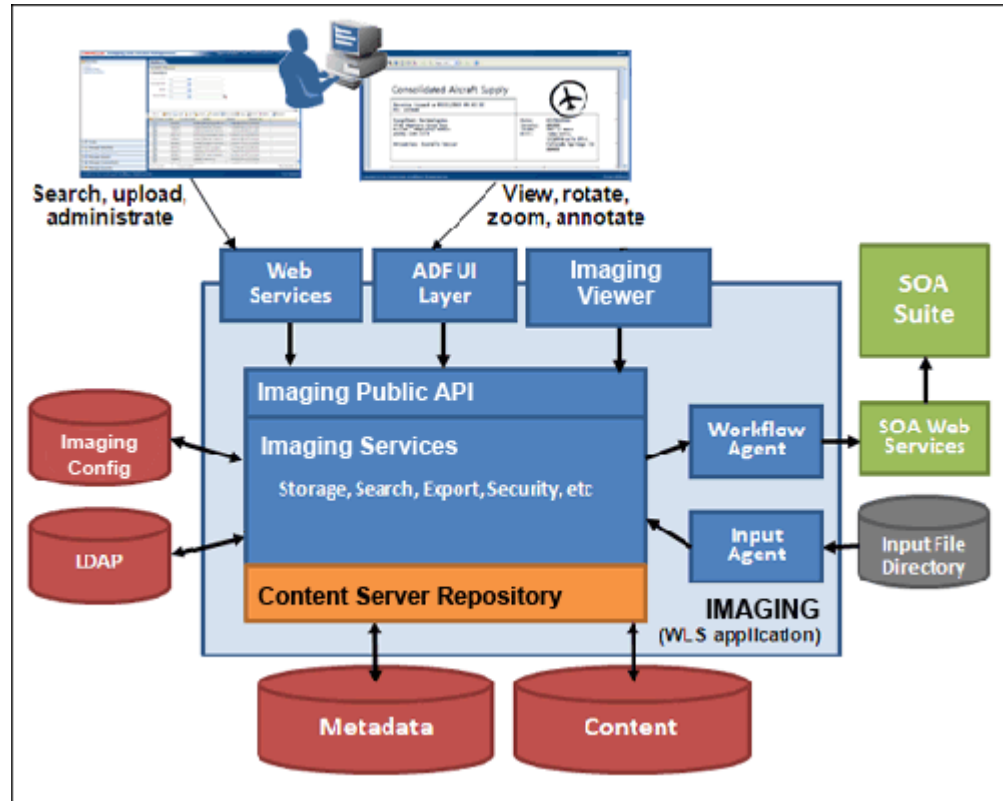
Consolidated Aircraft Supply

Search, upload, administrate

View, rotate, zoom, annotate

Web Services

ADF UI Layer

Imaging Viewer

SOA Suite

Imaging Public API

Imaging Services

Storage, Search, Export, Security, etc

Imaging Config

LDAP

Workflow Agent

SOA Web Services

Input Agent

Input File Directory

Content Server Repository

IMAGING (WLS application)

Metadata

Content